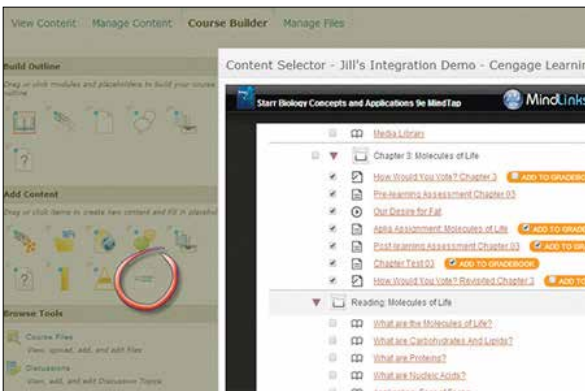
View Content Manage Content Course Builder Manage Files

Build Outline

Drag or click modules and placeholders to build your course outline

Add Content

Drag or click items to create new content and fill in placeholders

Browse Tools

Course Files

View, upload, add, and edit files

Discussions

View, add, and edit Discussion Topics

Content Selector - Jill's Integration Demo - Cengage Learnin

Starr Biology Concepts and Applications 9e MindTap

MindLinks

Media Library

Chapter 3: Molecules of Life

How Would You Vote? Chapter 3 ADD TO GRADEBO

Pre-learning Assessment Chapter 03

Our Desire for Fat

Aplia Assignment: Molecules of Life ADD TO GRADE

Post-learning Assessment Chapter 03 ADD TO GRA

Chapter Test 03 ADD TO GRADEBOOK

How Would You Vote? Revisited Chapter 3 ADD TO

Reading: Molecules of Life

What are the Molecules of Life?

What are Carbohydrates And Lipids?

What are Proteins?

What are Nucleic Acids?

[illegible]